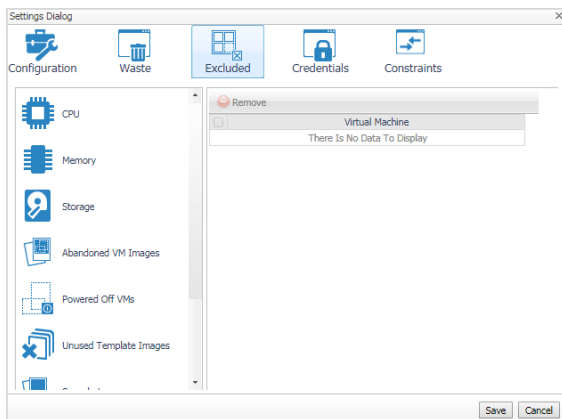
Settings Dialog

×

Configuration

Waste

Excluded

Credentials

Constraints

CPU

Memory

Storage

Abandoned VM Images

Powered Off VMs

Unused Template Images

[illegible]

Remove

| | Virtual Machine |
|---|---|
| | There Is No Data To Display |

Save

Cancel